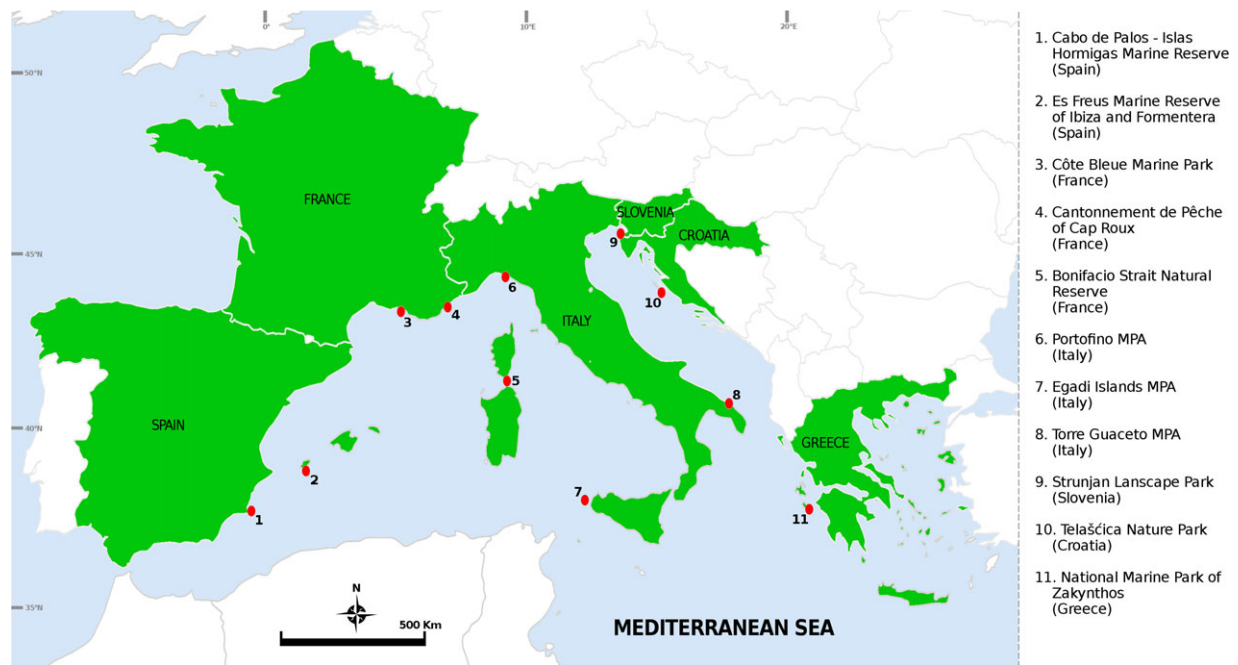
0°

10°E

20°E

50°N

45°N

40°N

35°N

FRANCE

SLOVENIA

CROATIA

ITALY

SPAIN

GREECE

1

2

3

4

5

6

7

8

9

10

11

N

500 Km

MEDITERRANEAN SEA

1. Cabo de Palos - Islas Hormigas Marine Reserve (Spain)

2. Es Freus Marine Reserve of Ibiza and Formentera (Spain)

3. Côte Bleue Marine Park (France)

4. Cantonnement de Pêche of Cap Roux (France)

5. Bonifacio Strait Natural Reserve (France)

6. Portofino MPA (Italy)

7. Egadi Islands MPA (Italy)

8. Torre Guaceto MPA (Italy)

9. Strunjan Lanscape Park (Slovenia)

10. Telašćica Nature Park (Croatia)

11. National Marine Park of Zakynthos (Greece)